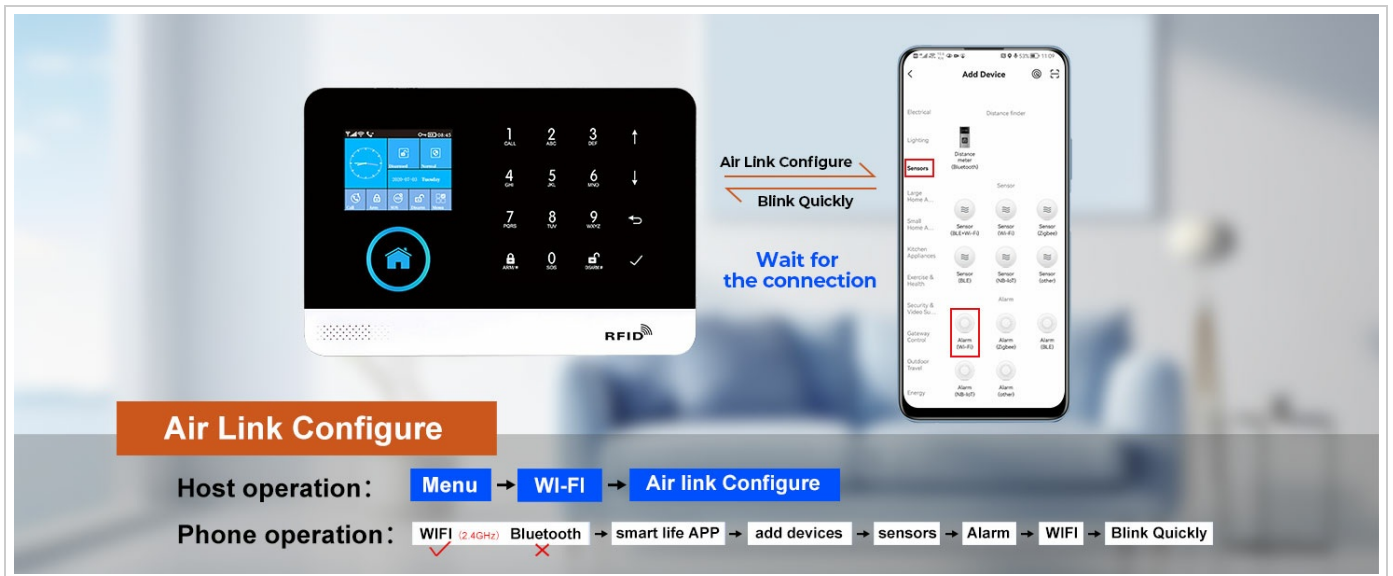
1 CALL
2 ABC
3 DEF
4 GHI
5 JKL
6 MNO
7 PQRS
8 TUV
9 WXYZ
ARM
0 SOS
DISARM

RFID

2020-07-02 Tuesday

Air Link Configure

Blink Quickly

Wait for the connection

Add Device

Electrical
Lighting
Sensors
Large Home A...
Small Home A...
Kitchen Appliances
Exercise & Health
Security & Video Su...
Gateway Control
Outdoor Travel
Energy

Distance finder
Distance meter (Bluetooth)

Sensor
Sensor (BLE+Wi-Fi)
Sensor (Wi-Fi)
Sensor (Zigbee)
Sensor (BLE)
Sensor (NB-IoT)
Sensor (other)

Alarm
Alarm (Wi-Fi)
Alarm (Zigbee)
Alarm (BLE)
Alarm (NB-IoT)
Alarm (other)

Air Link Configure

Host operation: Menu → WI-FI → Air link Configure

Phone operation: WIFI (2.4GHz) Bluetooth → smart life APP → add devices → sensors → Alarm → WIFI → Blink Quickly